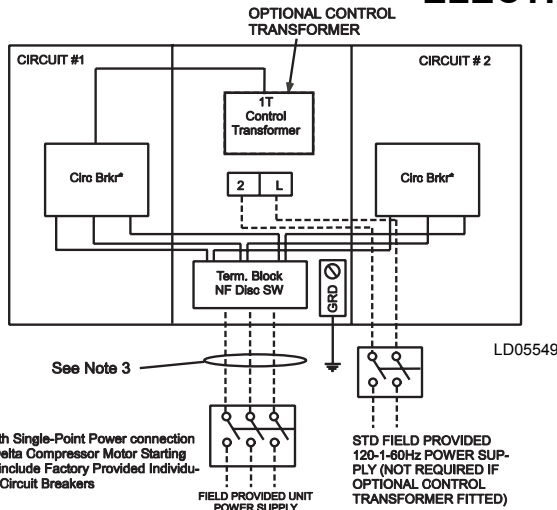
ELECT

OPTIONAL CONTROL TRANSFORMER

CIRCUIT #1

CIRCUIT # 2

1T Control Transformer

Circ Brkr*

Circ Brkr*

2

L

Term. Block NF Disc SW

GRD

LD05549

See Note 3

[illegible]th Single-Point Power connection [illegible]elta Compressor Motor Starting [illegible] include Factory Provided Individu- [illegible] Circuit Breakers

FIELD PROVIDED UNIT POWER SUPPLY

STD FIELD PROVIDED 120-1-60Hz POWER SUPPLY (NOT REQUIRED IF OPTIONAL CONTROL TRANSFORMER FITTED)